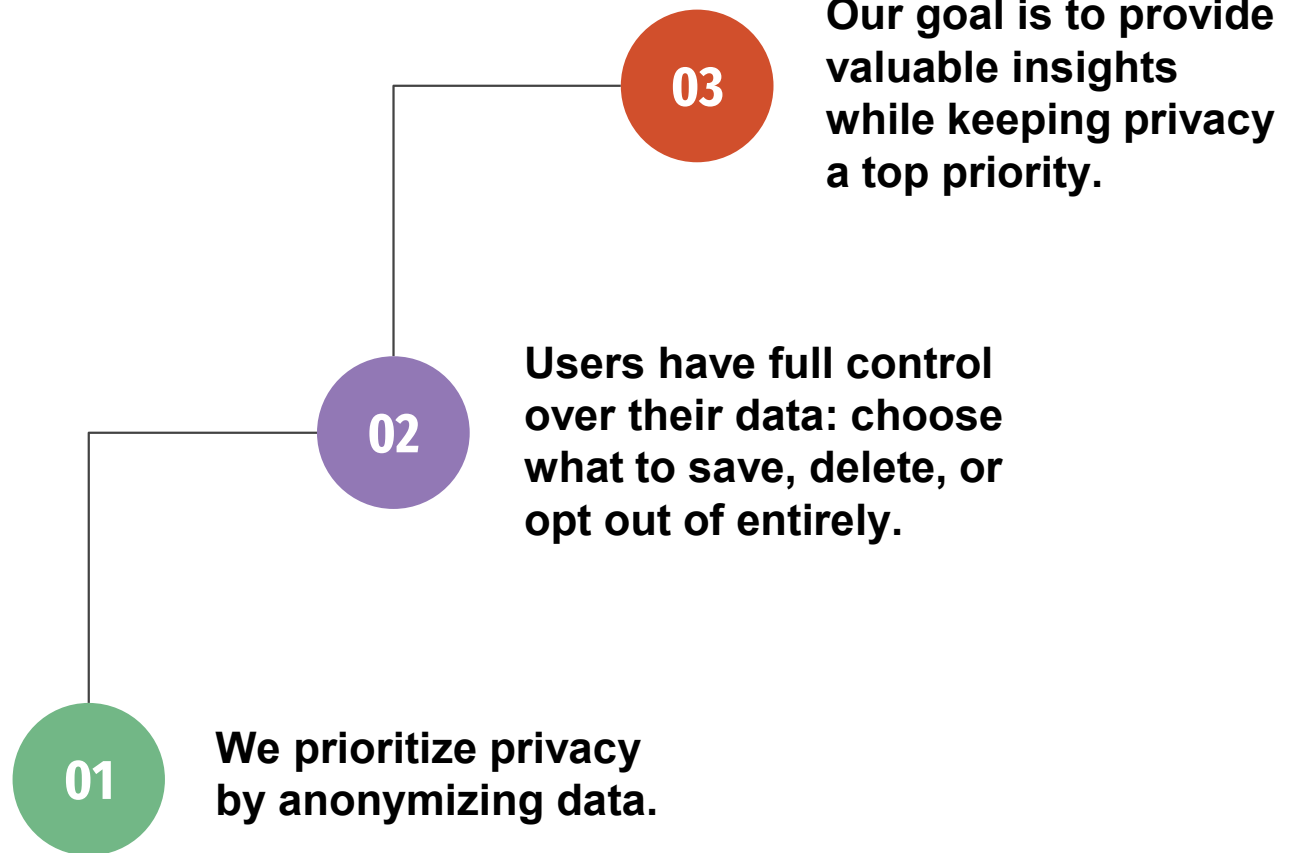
03

Our goal is to provide valuable insights while keeping privacy a top priority.

02

Users have full control over their data: choose what to save, delete, or opt out of entirely.

01

We prioritize privacy by anonymizing data.